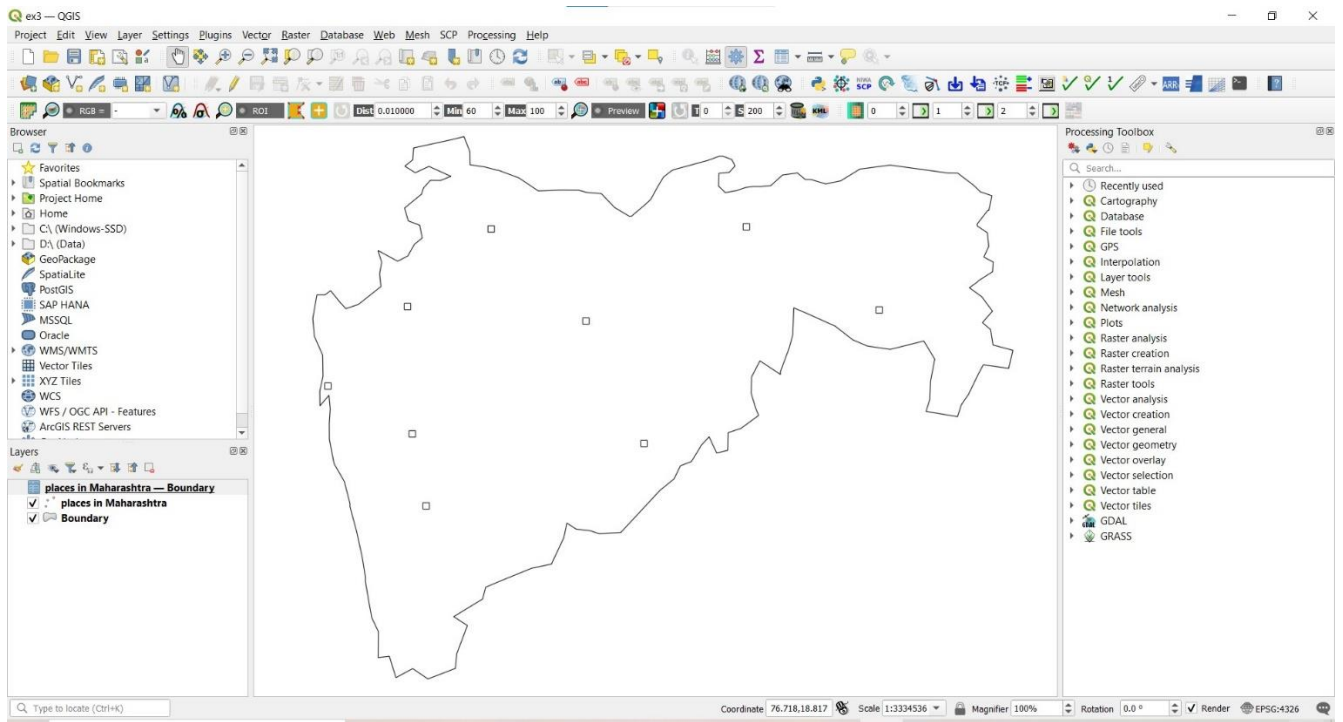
ex3 — QGIS

Project Edit View Layer Settings Plugins Vector Raster Database Web Mesh SCP Processing Help

RGB = - ROI Dist 0.010000 Min 60 Max 100 Preview 0 200 0 1 2

Browser
Favorites
Spatial Bookmarks
Project Home
Home
C:\ (Windows-SSD)
D:\ (Data)
GeoPackage
SpatiaLite
PostGIS
SAP HANA
MSSQL
Oracle
WMS/WMTS
Vector Tiles
XYZ Tiles
WCS
WFS / OGC API - Features
ArcGIS REST Servers

Layers
places in Maharashtra — Boundary
places in Maharashtra
Boundary

Processing Toolbox
Search...
Recently used
Cartography
Database
File tools
GPS
Interpolation
Layer tools
Mesh
Network analysis
Plots
Raster analysis
Raster creation
Raster terrain analysis
Raster tools
Vector analysis
Vector creation
Vector general
Vector geometry
Vector overlay
Vector selection
Vector table
Vector tiles
GDAL
GRASS

Type to locate (Ctrl+K)
Coordinate 76.718,18.817 Scale 1:3334536 Magnifier 100% Rotation 0.0 ° Render EPSG:4326